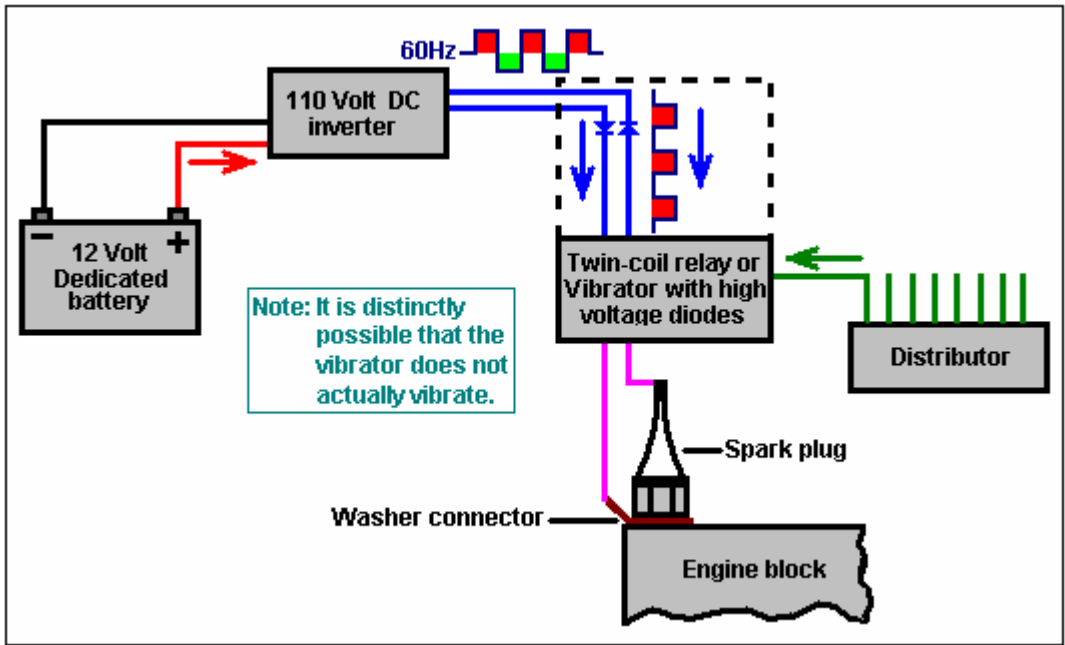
60Hz

110 Volt DC inverter

−

+

12 Volt Dedicated battery

Twin-coil relay or Vibrator with high voltage diodes

Note: It is distinctly possible that the vibrator does not actually vibrate.

Distributor

Spark plug

Washer connector

Engine block